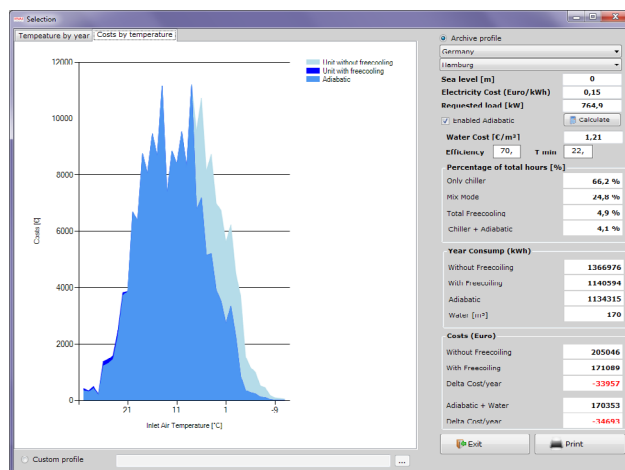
Selection

Tempeature by year | Costs by temperature

12000
10000
8000
6000
4000
2000
0

Costs [€]

21 11 1 -9

Inlet Air Temperature [°C]

Unit without freecooling
Unit with freecooling
Adiabatic

Archive profile
Germany
Hamburg

| | |
|---|---|
| Sea level [m] | 0 |
| Electricity Cost (Euro/kWh) | 0,15 |
| Requested load [kW] | 764,9 |

Enabled Adiabatic
Calculate

Water Cost [€/m³] 1,21
Efficiency 70, T min 22,

Percentage of total hours [%]

| | |
|---|---|
| Only chiller | 66,2 % |
| Mix Mode | 24,8 % |
| Total Freecooling | 4,9 % |
| Chiller + Adiabatic | 4,1 % |

Year Consump (kWh)

| | |
|---|---|
| Without Freecooling | 1366976 |
| With Freecooling | 1140594 |
| Adiabatic | 1134315 |
| Water [m³] | 170 |

Costs (Euro)

| | |
|---|---|
| Without Freecooling | 205046 |
| With Freecooling | 171089 |
| Delta Cost/year | -33957 |
| Adiabatic + Water | 170353 |
| Delta Cost/year | -34693 |

Custom profile
...

Exit
Print